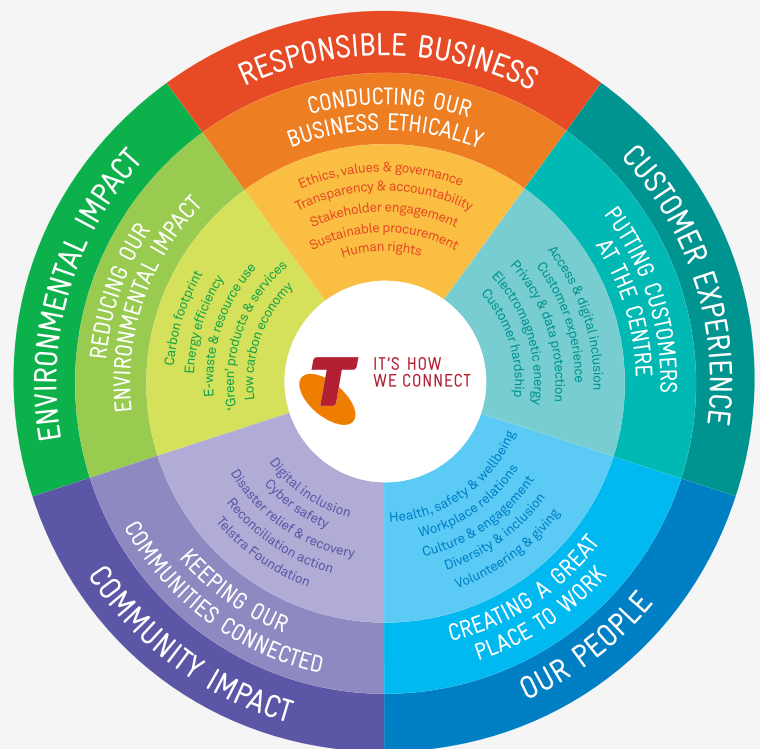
RESPONSIBLE BUSINESS

CONDUCTING OUR BUSINESS ETHICALLY

Ethics, values & governance
Transparency & accountability
Stakeholder engagement
Sustainable procurement
Human rights

CUSTOMER EXPERIENCE

PUTTING CUSTOMERS AT THE CENTRE

Access & digital inclusion
Customer experience
Privacy & data protection
Electromagnetic energy
Customer hardship

OUR PEOPLE

CREATING A GREAT PLACE TO WORK

Health, safety & wellbeing
Workplace relations
Culture & engagement
Diversity & inclusion
Volunteering & giving

COMMUNITY IMPACT

KEEPING OUR COMMUNITIES CONNECTED

Digital inclusion
Cyber safety
Disaster relief & recovery
Reconciliation action
Telstra Foundation

ENVIRONMENTAL IMPACT

REDUCING OUR ENVIRONMENTAL IMPACT

Carbon footprint
Energy efficiency
E-waste & resource use
'Green' products & services
Low carbon economy

IT'S HOW WE CONNECT